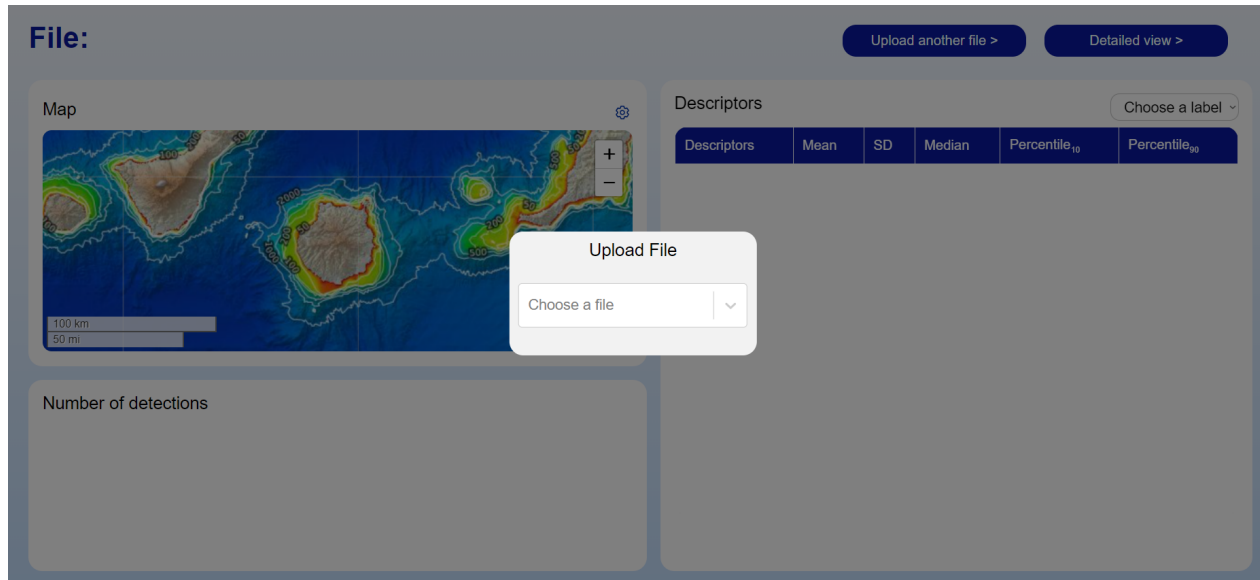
File:

Upload another file >

Detailed view >

Map

+

−

100

50

2000

200

50

100

500

200

50

100 km

50 mi

Descriptors

Choose a label

| Descriptors | Mean | SD | Median | Percentile$_{10}$ | Percentile$_{90}$ |
|---|---|---|---|---|---|

Upload File

Choose a file

Number of detections